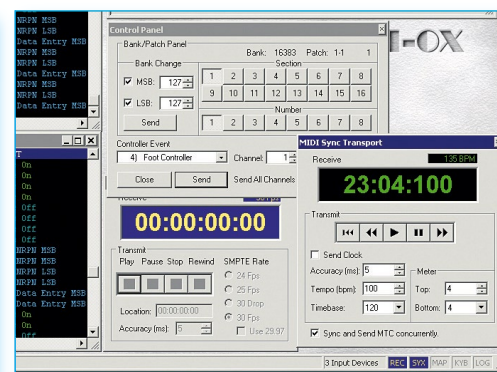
NRPN MSB
NRPN LSB
Data Entry MSB
NRPN MSB
NRPN LSB
Data Entry MSB
NRPN MSB
NRPN LSB
Data Entry MSB

T
On
On
On
On
Off
Off
Off
Off
NRPN MSB
NRPN LSB
Data Entry MSB
NRPN MSB
NRPN LSB
Data Entry MSB
Off

Control Panel
Bank/Patch Panel
Bank: 16383 Patch: 1-1 1
Bank Change
MSB: 127
LSB: 127
Send
Section
1 2 3 4 5 6 7 8
9 10 11 12 13 14 15 16
Number
1 2 3 4 5 6 7 8
Controller Event
4) Foot Controller
Channel: 1
Close
Send
Send All Channels

I-OX

Receive
00:00:00:00
Transmit
Play Pause Stop Rewind
SMPTE Rate
24 Fps
25 Fps
30 Drop
30 Fps
Use 29.97
Location: 00:00:00:00
Accuracy (ms): 5

MIDI Sync Transport
Receive
135 BPM
23:04:100
Transmit
Send Clock
Accuracy (ms): 5
Tempo (bpm): 100
Timebase: 120
Meter
Top: 4
Bottom: 4
Sync and Send MTC concurrently.

3 Input Devices REC SYX MAP KYB LOG